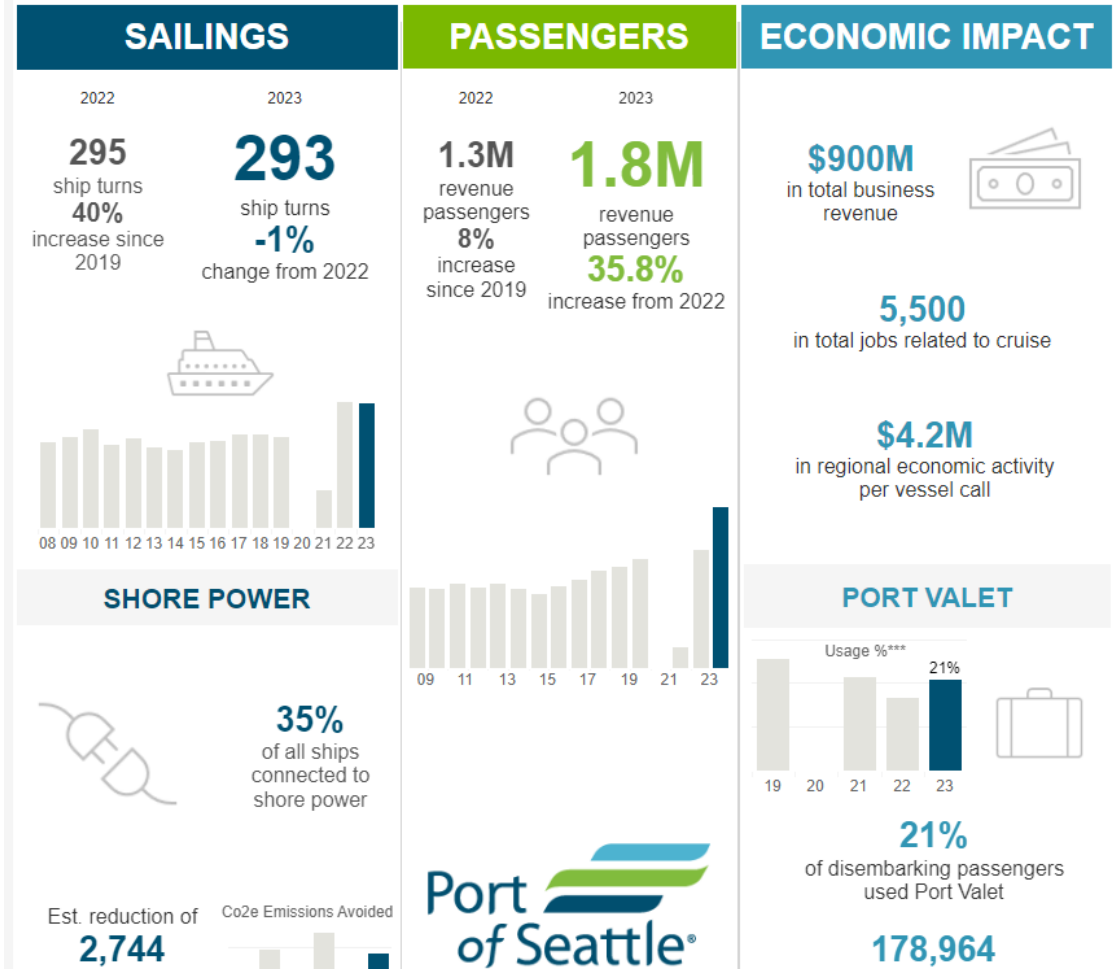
SAILINGS

2022
295
ship turns
40%
increase since 2019

2023
293
ship turns
-1%
change from 2022

08 09 10 11 12 13 14 15 16 17 18 19 20 21 22 23

SHORE POWER

35%
of all ships connected to shore power

Est. reduction of
2,744

Co2e Emissions Avoided

PASSENGERS

2022
1.3M
revenue passengers
8%
increase since 2019

2023
1.8M
revenue passengers
35.8%
increase from 2022

09 11 13 15 17 19 21 23

Port of Seattle®

ECONOMIC IMPACT

$900M
in total business revenue

5,500
in total jobs related to cruise

$4.2M
in regional economic activity per vessel call

PORT VALET

Usage %***
21%
19 20 21 22 23

21%
of disembarking passengers used Port Valet

178,964